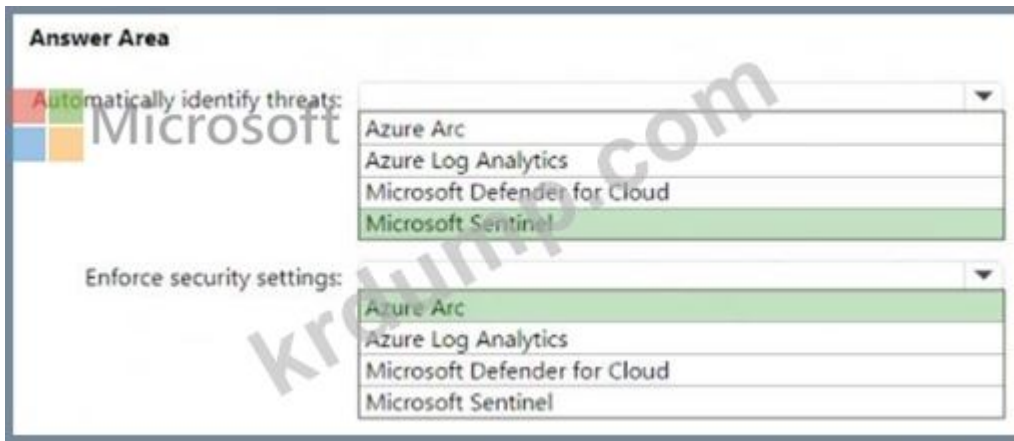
Answer Area

Automatically identify threats:
Azure Arc
Azure Log Analytics
Microsoft Defender for Cloud
Microsoft Sentinel

Enforce security settings:
Azure Arc
Azure Log Analytics
Microsoft Defender for Cloud
Microsoft Sentinel

Microsoft
krdump.com